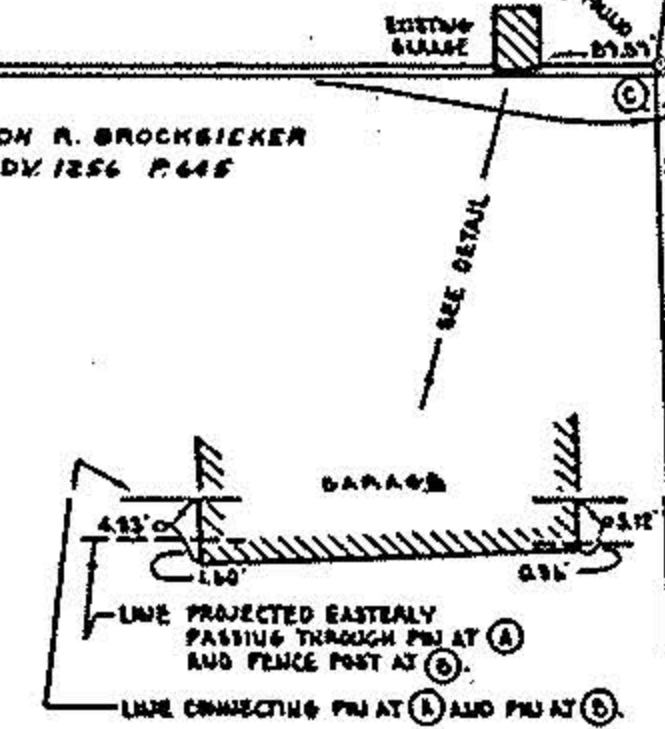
EXISTING GARAGE

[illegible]

57.57'

C

ON R. BROCKSICKER
DV. 1256 P. 645

SEE DETAIL

GARAGE

4.93'

1.60'

0.96'

3.12'

LINE PROJECTED EASTERLY PASSING THROUGH PIN AT (A) AND FENCE POST AT (B).

LINE CONNECTING PIN AT (A) AND PIN AT (B).